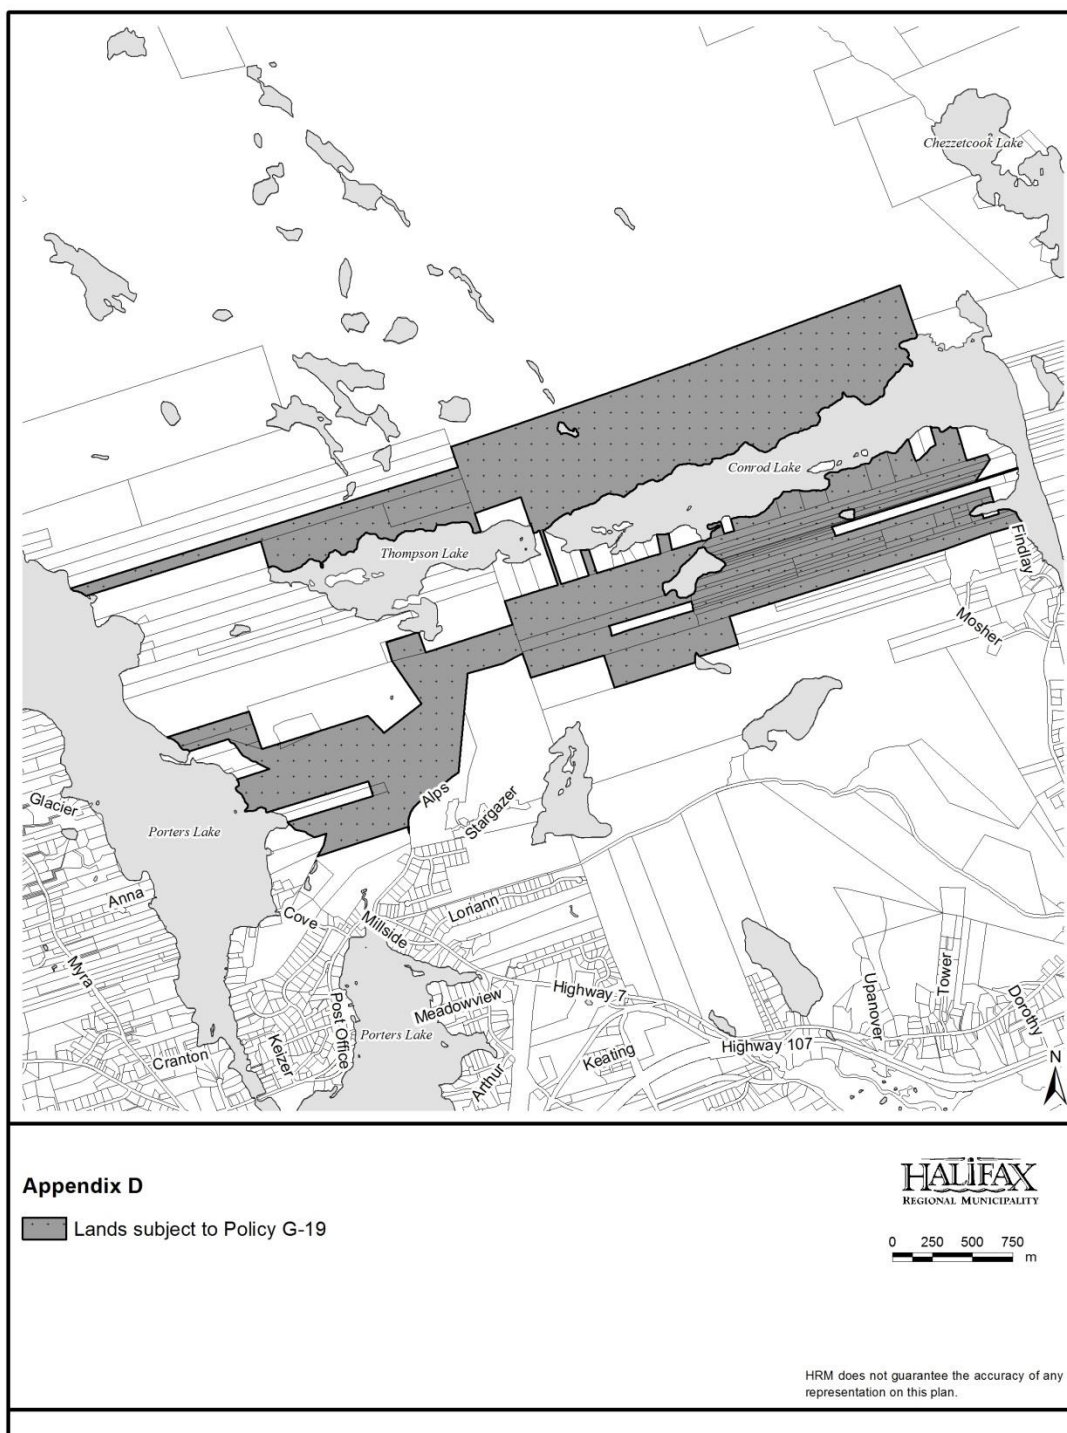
Chezzetcook Lake

Conrod Lake

Thompson Lake

Findlay

Mosher

Alps

Stargazer

Glacier

Porters Lake

Anna

Cove

Millside

Loriann

Myra

Meadowview

Highway 7

Porters Lake

Post Office

Keizer

Cranton

Arthur

Keating

Highway 107

Upanover

Tower

Dorothy

N

Appendix D

Lands subject to Policy G-19

HALIFAX
REGIONAL MUNICIPALITY

0 250 500 750 m

HRM does not guarantee the accuracy of any representation on this plan.